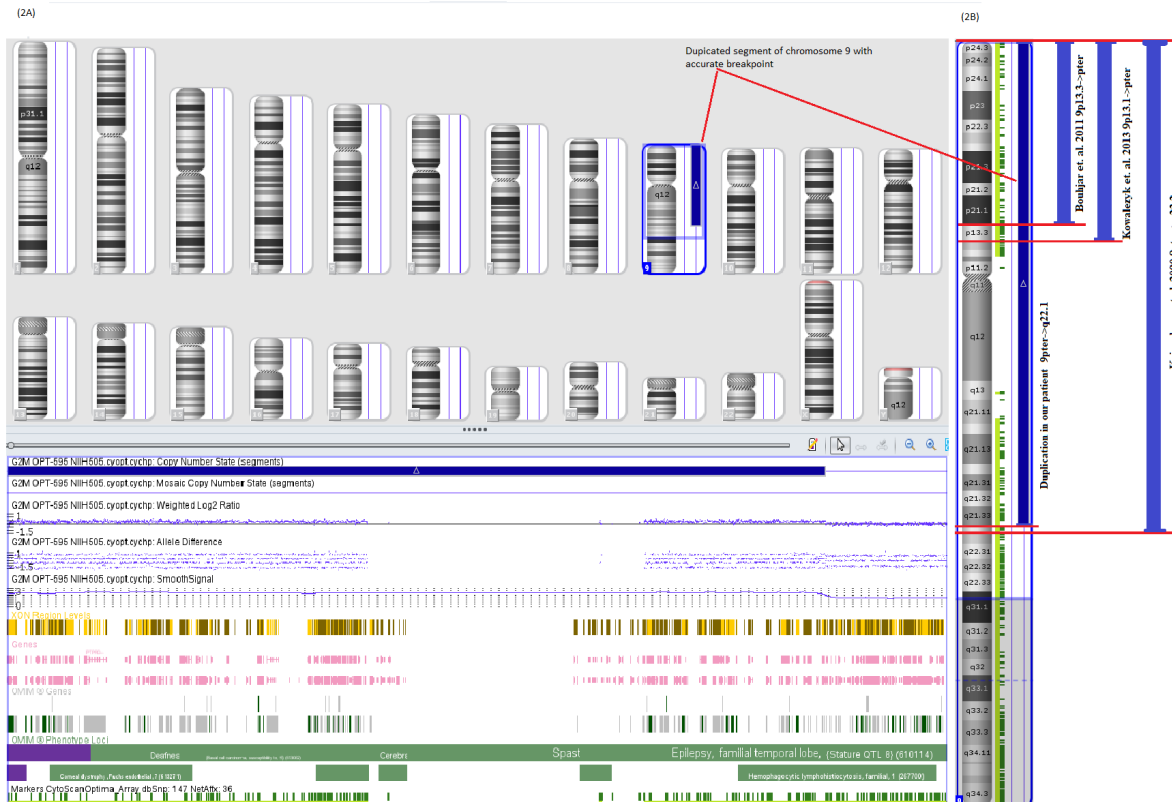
(2A)

(2B)

Dupicated segment of chromosome 9 with accurate breakpoint

p31.1
q12
q12
9
q12

G2M OPT-595 NIIH505.cyopt.cychp: Copy Number State (segments)
G2M OPT-595 NIIH505.cyopt.cychp: Mosaic Copy Number State (segments)
G2M OPT-595 NIIH505.cyopt.cychp: Weighted Log2 Ratio
1
-1.5
G2M OPT-595 NIIH505.cyopt.cychp: Allele Difference
1
-1.5
G2M OPT-595 NIIH505.cyopt.cychp: SmoothSignal
3
0
XON Region Layers
Genes
OMIM ® Genes
OMIM ® Phenotype Loci
Deafnes
Cerebre
Spast
Epilepsy, familial temporal lobe, (Stature QTL 8) (616114)
Corneal dystrophy, Fuchs endothelial, 7 (613271)
Hemophagocytic lymphohistiocytosis, familial, 1 (267700)
Markers CytoScanOptima_Array dbSnp: 147 NetAffx: 36

p24.3
p24.2
p24.1
p23
p22.3
p21.3
p21.2
p21.1
p13.3
p11.2
q11
q12
q13
q21.11
q21.13
q21.31
q21.32
q21.33
q22.31
q22.32
q22.33
q31.1
q31.2
q31.3
q32
q33.1
q33.2
q33.3
q34.11
q34.3

Duplication in our patient 9pter->q22.1
Bouhjar et. al. 2011 9p13.3->pter
Kowalczyk et. al. 2013 9p13.1->pter
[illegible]